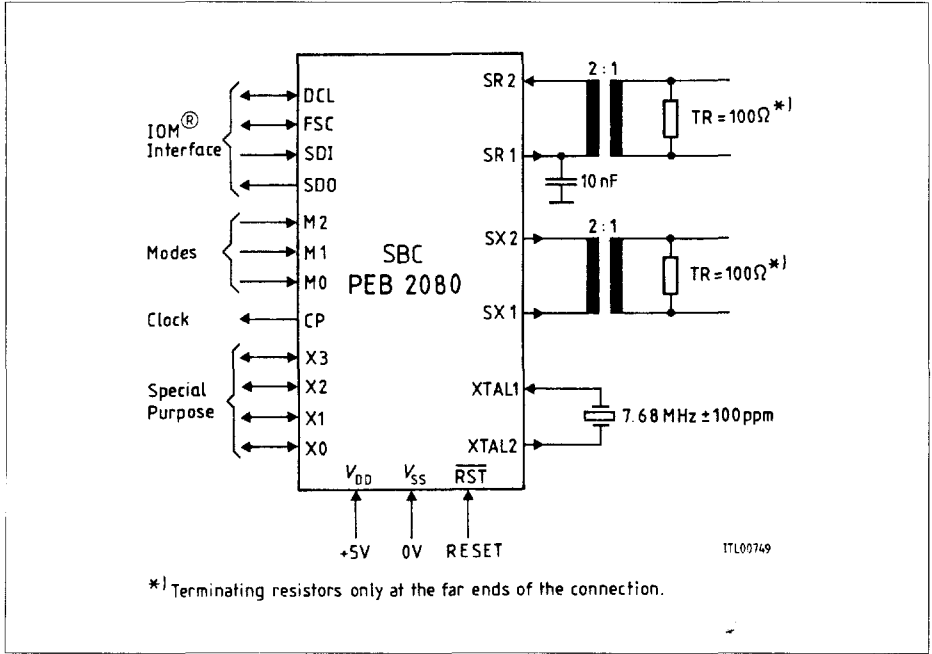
IOM® Interface

DCL
FSC
SDI
SDO

Modes

M2
M1
M0

Clock

CP

Special Purpose

X3
X2
X1
X0

SBC
PEB 2080

$V_{DD}$
$V_{SS}$
$\overline{RST}$

+5V
0V
RESET

SR 2
SR 1
10 nF
2 : 1
TR = 100Ω *)

SX 2
SX 1
2 : 1
TR = 100Ω *)

XTAL1
XTAL2
7.68 MHz ± 100 ppm

ITL00749

*) Terminating resistors only at the far ends of the connection.